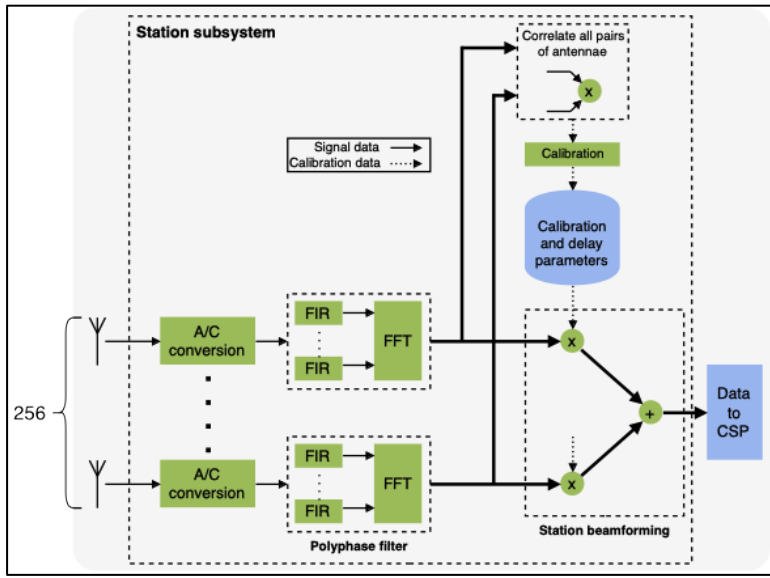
Station subsystem

Correlate all pairs of antennae

x

Signal data
Calibration data

Calibration

Calibration and delay parameters

256

A/C conversion

FIR

FIR

FFT

x

+

Data to CSP

A/C conversion

FIR

FIR

FFT

x

Polyphase filter

Station beamforming